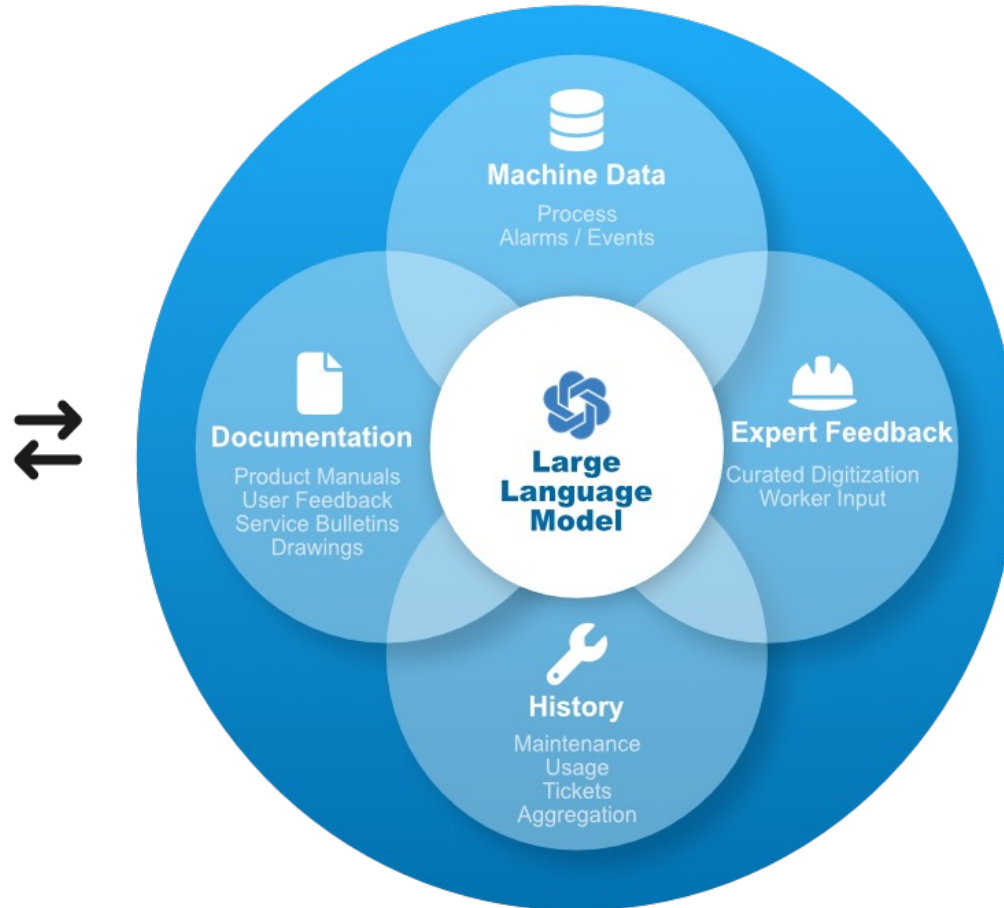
Machine Data
Process
Alarms / Events

Documentation
Product Manuals
User Feedback
Service Bulletins
Drawings

Large Language Model

Expert Feedback
Curated Digitization
Worker Input

History
Maintenance
Usage
Tickets
Aggregation